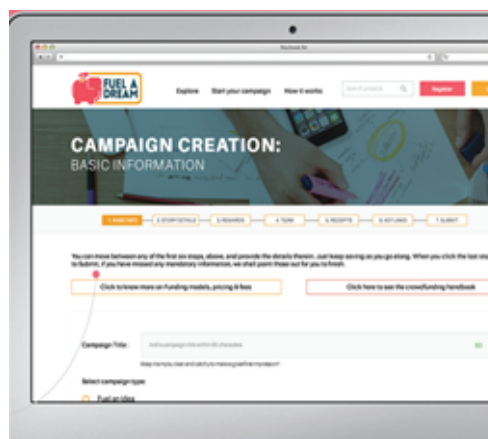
FUEL A DREAM

Explore Start your campaign How it works

Register

CAMPAIGN CREATION:
BASIC INFORMATION

1. BASIC INFO 2. STORY DETAILS 3. REWARDS 4. TEAM 5. RECEIPTS 6. KEY LINKS 7. SUBMIT

You can move between any of the first six steps, above, and provide the details therein. Just keep saving as you go along. When you click the last step to Submit, if you have missed any mandatory information, we shall point those out for you to finish.

Click to know more on funding models, pricing & fees

Click here to see the crowdfunding handbook

Campaign Title :

Select campaign type:

Fuel an idea